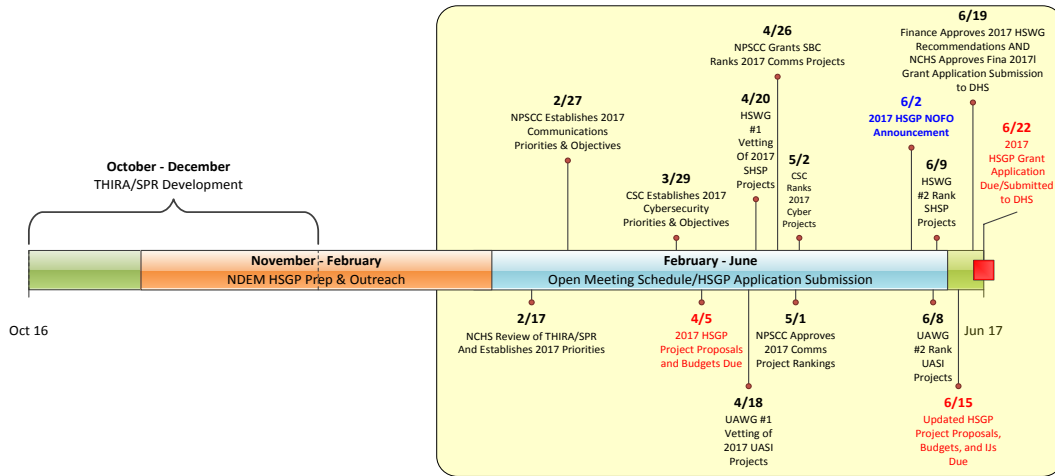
October - December
THIRA/SPR Development

2/27
NPSCC Establishes 2017 Communications Priorities & Objectives

3/29
CSC Establishes 2017 Cybersecurity Priorities & Objectives

4/20
HSWG #1 Vetting Of 2017 SHSP Projects

4/26
NPSCC Grants SBC Ranks 2017 Comms Projects

5/2
CSC Ranks 2017 Cyber Projects

6/2
2017 HSGP NOFO Announcement

6/9
HSWG #2 Rank SHSP Projects

6/19
Finance Approves 2017 HSWG Recommendations AND NCHS Approves Fina 2017l Grant Application Submission to DHS

6/22
2017 HSGP Grant Application Due/Submitted to DHS

November - February
NDEM HSGP Prep & Outreach

February - June
Open Meeting Schedule/HSGP Application Submission

Oct 16

Jun 17

2/17
NCHS Review of THIRA/SPR And Establishes 2017 Priorities

4/5
2017 HSGP Project Proposals and Budgets Due

4/18
UAWG #1 Vetting of 2017 UASI Projects

5/1
NPSCC Approves 2017 Comms Project Rankings

6/8
UAWG #2 Rank UASI Projects

6/15
Updated HSGP Project Proposals, Budgets, and IJs Due